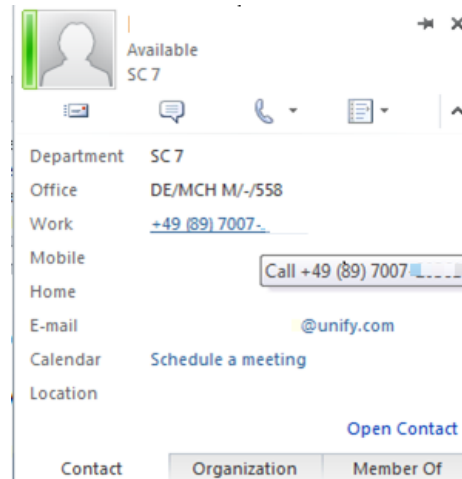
Available
SC 7

Department SC 7
Office DE/MCH M/-/558
Work +49 (89) 7007-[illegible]
Mobile
Home
E-mail @unify.com
Calendar Schedule a meeting
Location

Call +49 (89) 7007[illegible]

Open Contact

Contact | Organization | Member Of